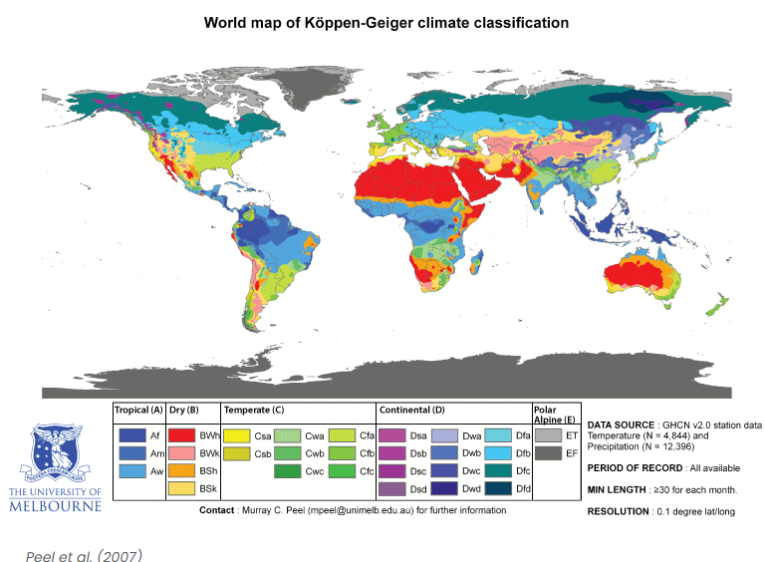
World map of Köppen-Geiger climate classification

| Tropical (A) | Dry (B) | Temperate (C) | | | Continental (D) | | | Polar Alpine (E) |
|---|---|---|---|---|---|---|---|---|
| Af | BWh | Csa | Cwa | Cfa | Dsa | Dwa | Dfa | ET |
| Am | BWk | Csb | Cwb | Cfb | Dsb | Dwb | Dfb | EF |
| Aw | BSh | | Cwc | Cfc | Dsc | Dwc | Dfc | |
| | BSk | | | | Dsd | Dwd | Dfd | |

Contact : Murray C. Peel (mpeel@unimelb.edu.au) for further information

DATA SOURCE : GHCN v2.0 station data Temperature (N = 4,844) and Precipitation (N = 12,396)

PERIOD OF RECORD : All available

MIN LENGTH : ≥30 for each month.

RESOLUTION : 0.1 degree lat/long

THE UNIVERSITY OF MELBOURNE

Peel et al. (2007)